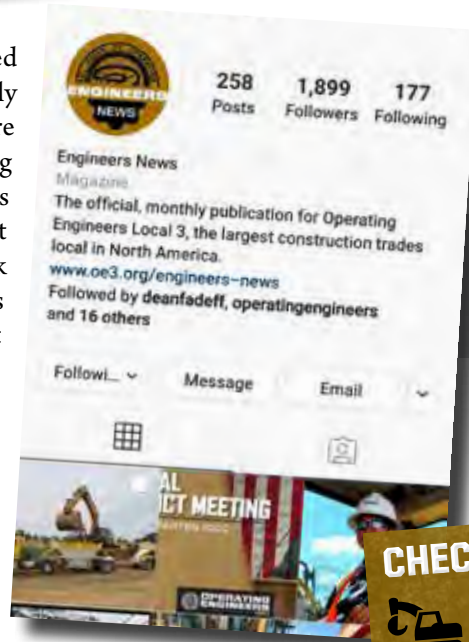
ed
ly
re
g
s
t
k
s

ENGINEERS NEWS

258 Posts
1,899 Followers
177 Following

Engineers News
Magazine
The official, monthly publication for Operating Engineers Local 3, the largest construction trades local in North America.
www.oe3.org/engineers-news
Followed by deanfadeff, operatingengineers and 16 others

Followi...
Message
Email

AL
CT MEETING

OPERATING ENGINEERS

CHEC